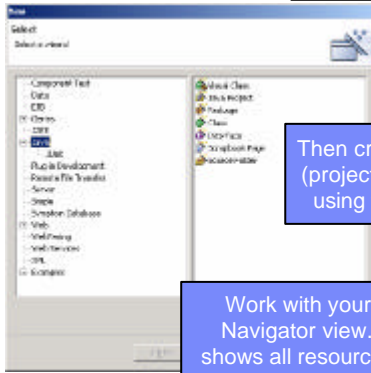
New

Select

Select a wizard

Component Test
Data
EJB
Classes
J2EE
Java
JUnit
Plug-in Development
Remote File Transfer
Server
Simple
Simulator Database
Web
Web Testing
Web Services
XML
Examples

Visual Class
Java Project
Package
Class
Interface
Scrapbook Page
Source Folder

Then cr
(project
using

Work with your
Navigator view.
shows all resourc